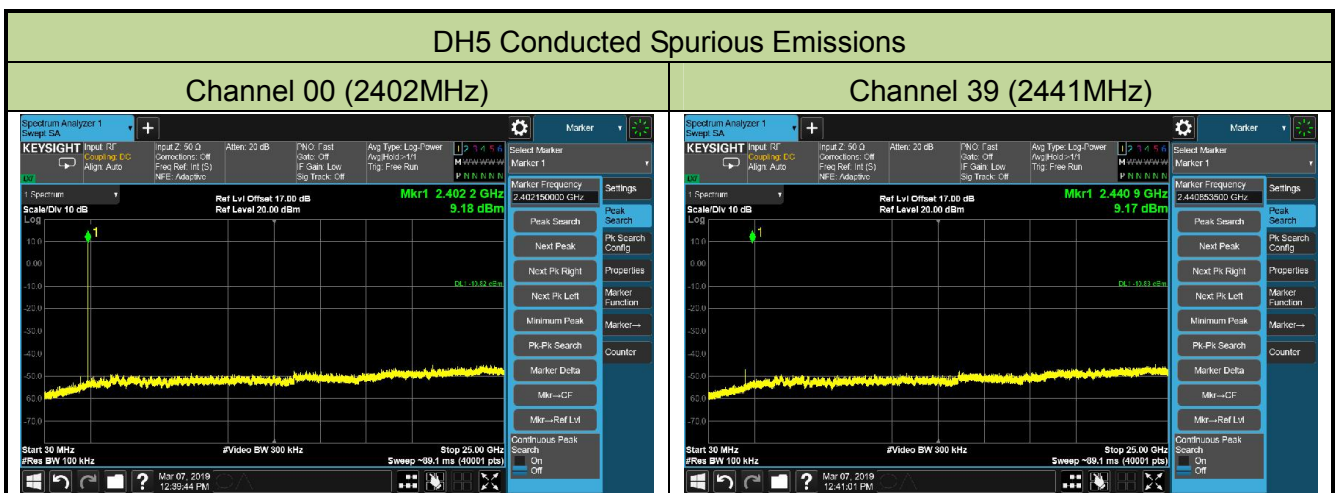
DH5 Conducted Spurious Emissions

| Channel 00 (2402MHz) | Channel 39 (2441MHz) |
|---|---|

Spectrum Analyzer 1
Swept SA
+
Marker
KEYSIGHT Input: RF
Coupling: DC
Align: Auto
Input Z: 50 Ω
Corrections: Off
Freq Ref: Int (S)
NFE: Adaptive
Atten: 20 dB
PNO: Fast
Gate: Off
IF Gain: Low
Sig Track: Off
Avg Type: Log-Power
Avg|Hold:>1/1
Trig: Free Run
1 2 3 4 5 6
M WWWWW
P N N N N N
Select Marker
Marker 1
1 Spectrum
Scale/Div 10 dB
Log
Ref Lvl Offset 17.00 dB
Ref Level 20.00 dBm
Mkr1 2.402 2 GHz
9.18 dBm
Marker Frequency
2.402150000 GHz
Settings
Peak Search
Peak Search
Pk Search Config
Next Peak
Next Pk Right
Properties
Next Pk Left
Marker Function
Minimum Peak
Marker→
Pk-Pk Search
Counter
Marker Delta
Mkr→CF
Mkr→Ref Lvl
Continuous Peak Search
On
Off
10.0
0.00
-10.0
-20.0
-30.0
-40.0
-50.0
-60.0
-70.0
1
DL1 -10.82 dBm
Start 30 MHz
#Res BW 100 kHz
#Video BW 300 kHz
Stop 25.00 GHz
Sweep ~89.1 ms (40001 pts)
Mar 07, 2019
12:39:44 PM

Spectrum Analyzer 1
Swept SA
+
Marker
KEYSIGHT Input: RF
Coupling: DC
Align: Auto
Input Z: 50 Ω
Corrections: Off
Freq Ref: Int (S)
NFE: Adaptive
Atten: 20 dB
PNO: Fast
Gate: Off
IF Gain: Low
Sig Track: Off
Avg Type: Log-Power
Avg|Hold:>1/1
Trig: Free Run
1 2 3 4 5 6
M WWWWW
P N N N N N
Select Marker
Marker 1
1 Spectrum
Scale/Div 10 dB
Log
Ref Lvl Offset 17.00 dB
Ref Level 20.00 dBm
Mkr1 2.440 9 GHz
9.17 dBm
Marker Frequency
2.440853500 GHz
Settings
Peak Search
Peak Search
Pk Search Config
Next Peak
Next Pk Right
Properties
Next Pk Left
Marker Function
Minimum Peak
Marker→
Pk-Pk Search
Counter
Marker Delta
Mkr→CF
Mkr→Ref Lvl
Continuous Peak Search
On
Off
10.0
0.00
-10.0
-20.0
-30.0
-40.0
-50.0
-60.0
-70.0
1
DL1 -10.83 dBm
Start 30 MHz
#Res BW 100 kHz
#Video BW 300 kHz
Stop 25.00 GHz
Sweep ~89.1 ms (40001 pts)
Mar 07, 2019
12:41:01 PM